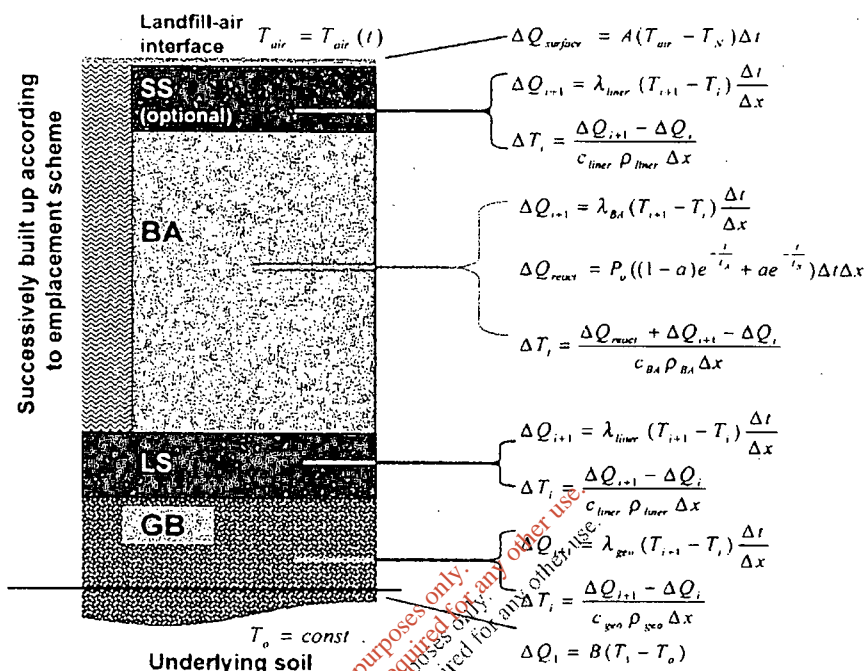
Landfill-air interface $T_{air} = T_{air}(t)$

$\Delta Q_{surface} = A(T_{air} - T_N)\Delta t$

Successively built up according to emplacement scheme

SS (optional)

$\Delta Q_{i+1} = \lambda_{liner}(T_{i+1} - T_i)\frac{\Delta t}{\Delta x}$

$\Delta T_i = \frac{\Delta Q_{i+1} - \Delta Q_i}{c_{liner}\rho_{liner}\Delta x}$

BA

$\Delta Q_{i+1} = \lambda_{BA}(T_{i+1} - T_i)\frac{\Delta t}{\Delta x}$

$\Delta Q_{react} = P_u((1-a)e^{-\frac{t}{t_A}} + ae^{-\frac{t}{t_B}})\Delta t\Delta x$

$\Delta T_i = \frac{\Delta Q_{react} + \Delta Q_{i+1} - \Delta Q_i}{c_{BA}\rho_{BA}\Delta x}$

LS

$\Delta Q_{i+1} = \lambda_{liner}(T_{i+1} - T_i)\frac{\Delta t}{\Delta x}$

$\Delta T_i = \frac{\Delta Q_{i+1} - \Delta Q_i}{c_{liner}\rho_{liner}\Delta x}$

GB

$\Delta Q_{i+1} = \lambda_{geo}(T_{i+1} - T_i)\frac{\Delta t}{\Delta x}$

$\Delta T_i = \frac{\Delta Q_{i+1} - \Delta Q_i}{c_{geo}\rho_{geo}\Delta x}$

$T_o = const$

$\Delta Q_1 = B(T_1 - T_o)$

Underlying soil

purposes only. required for any other use.
purposes only. required for any other use.